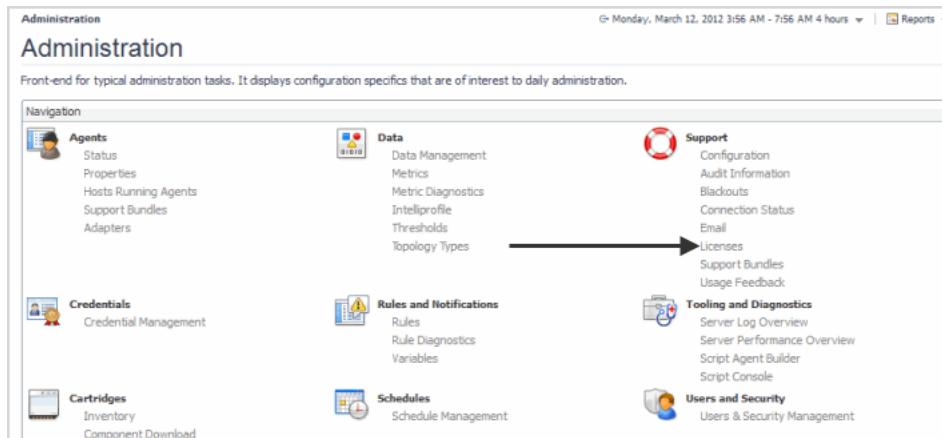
Administration

Monday, March 12, 2012 3:56 AM - 7:56 AM 4 hours | Reports

Administration

Front-end for typical administration tasks. It displays configuration specifics that are of interest to daily administration.

Navigation

Agents
Status
Properties
Hosts Running Agents
Support Bundles
Adapters

Data
Data Management
Metrics
Metric Diagnostics
Intelliprofile
Thresholds
Topology Types

Support
Configuration
Audit Information
Blackouts
Connection Status
Email
Licenses
Support Bundles
Usage Feedback

Credentials
Credential Management

Rules and Notifications
Rules
Rule Diagnostics
Variables

Tooling and Diagnostics
Server Log Overview
Server Performance Overview
Script Agent Builder
Script Console

Cartridges
Inventory
Component Download

Schedules
Schedule Management

Users and Security
Users & Security Management